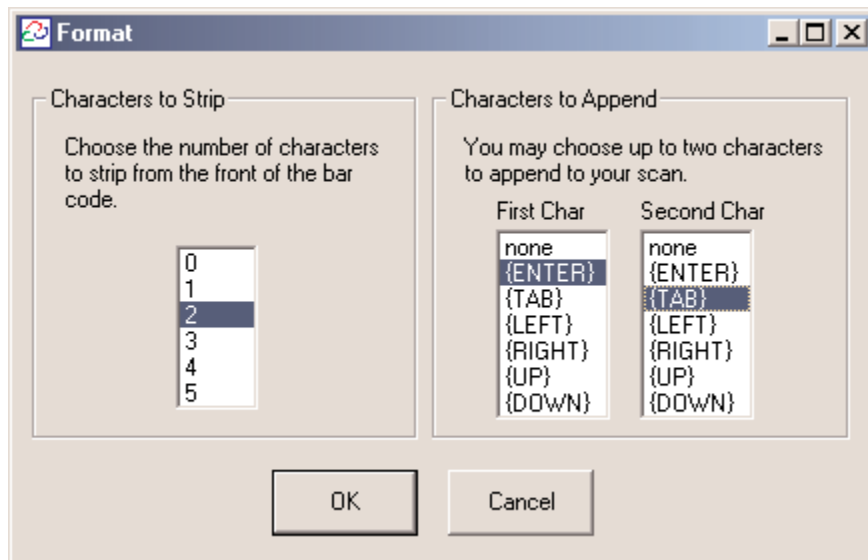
Format

Characters to Strip

Choose the number of characters to strip from the front of the bar code.

0
1
2
3
4
5

Characters to Append

You may choose up to two characters to append to your scan.

First Char
none
{ENTER}
{TAB}
{LEFT}
{RIGHT}
{UP}
{DOWN}

Second Char
none
{ENTER}
{TAB}
{LEFT}
{RIGHT}
{UP}
{DOWN}

OK

Cancel